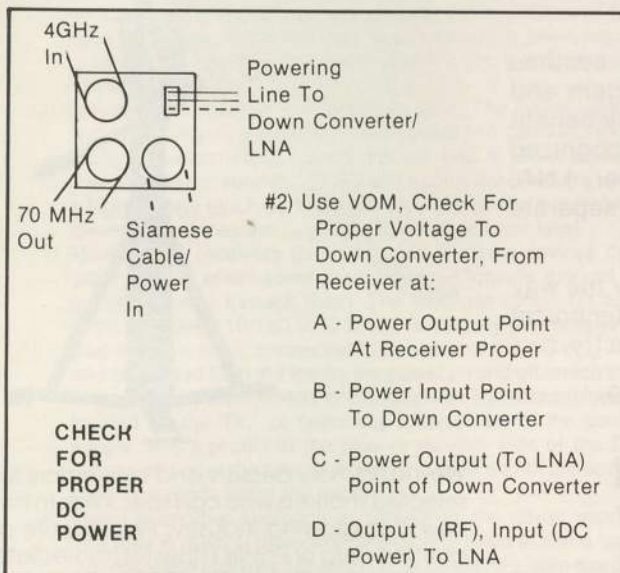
4GHz In

Powering Line To Down Converter/ LNA

70 MHz Out

Siamese Cable/ Power In

#2) Use VOM, Check For Proper Voltage To Down Converter, From Receiver at:

A - Power Output Point At Receiver Proper

B - Power Input Point To Down Converter

C - Power Output (To LNA) Point of Down Converter

D - Output (RF), Input (DC Power) To LNA

CHECK FOR PROPER DC POWER